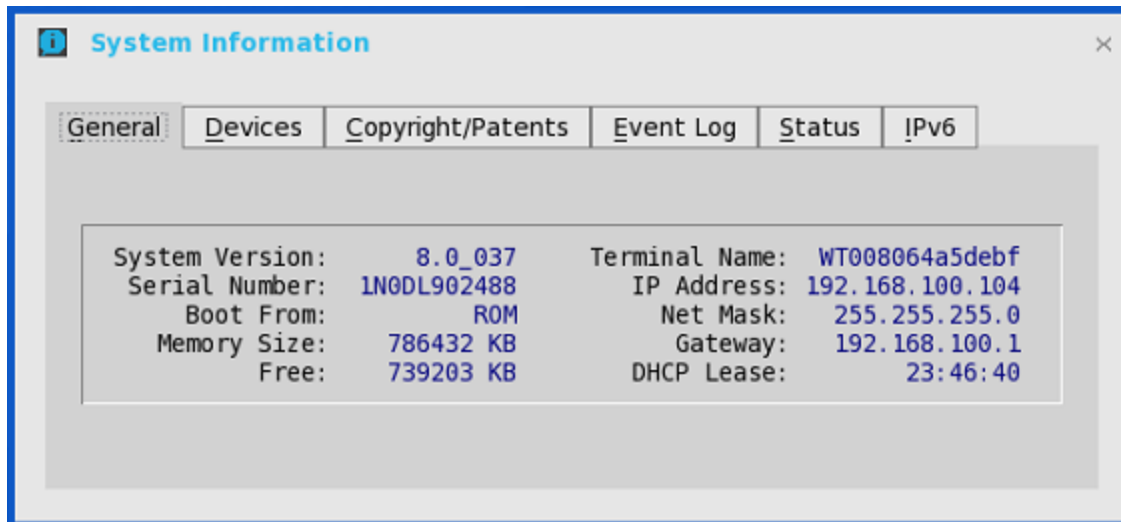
System Information

×

General | Devices | Copyright/Patents | Event Log | Status | IPv6

| | | | |
|---|---|---|---|
| System Version: | 8.0_037 | Terminal Name: | WT008064a5debf |
| Serial Number: | 1N0DL902488 | IP Address: | 192.168.100.104 |
| Boot From: | ROM | Net Mask: | 255.255.255.0 |
| Memory Size: | 786432 KB | Gateway: | 192.168.100.1 |
| Free: | 739203 KB | DHCP Lease: | 23:46:40 |